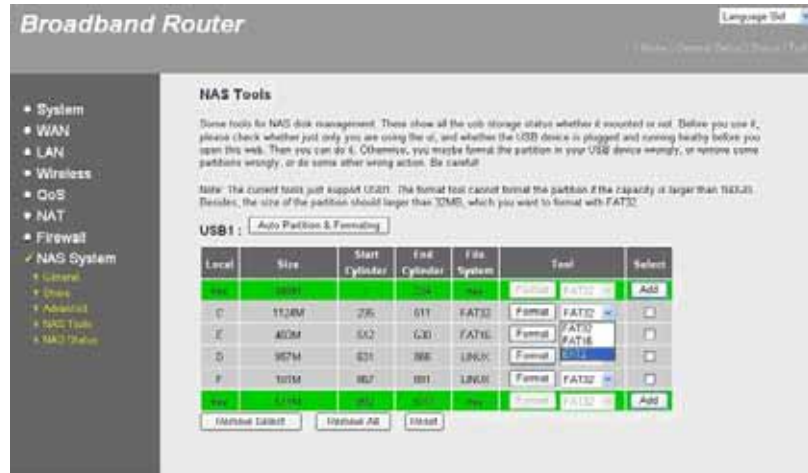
Broadband Router

Language Sel

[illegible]

• System
• WAN
• LAN
• Wireless
• QoS
• NAT
• Firewall
✓ NAS System
• General
• Share
• Advanced
• NAS Tools
• NAS Status

NAS Tools

Some tools for NAS disk management. These show all the usb storage status whether it mounted or not. Before you use it, please check whether just only you are using the ui, and whether the USB device is plugged and running heathy before you open this web. Then you can do it. Otherwise, you maybe format the partition in your USB device wrongly, or remove some partitions wrongly, or do some other wrong action. Be careful!

Note: The current tools just support USB1. The format tool cannot format the partition if the capacity is larger than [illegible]. Besides, the size of the partition should larger than 32MB, which you want to format with FAT32.

USB1 : Auto Partition & Formating

| Local | Size | Start Cylinder | End Cylinder | File System | Tool | Select |
|---|---|---|---|---|---|---|
| free | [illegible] | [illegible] | 234 | free | Format FAT32 | Add |
| C | 1124M | 235 | 511 | FAT32 | Format FAT32 FAT16 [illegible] | ☐ |
| E | 400M | 512 | 630 | FAT16 | Format | ☐ |
| D | 987M | 631 | 866 | LINUX | Format | ☐ |
| F | 101M | 867 | 891 | LINUX | Format FAT32 | ☐ |
| free | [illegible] | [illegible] | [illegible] | free | Format FAT32 | Add |

Remove Select   Remove All   Reset